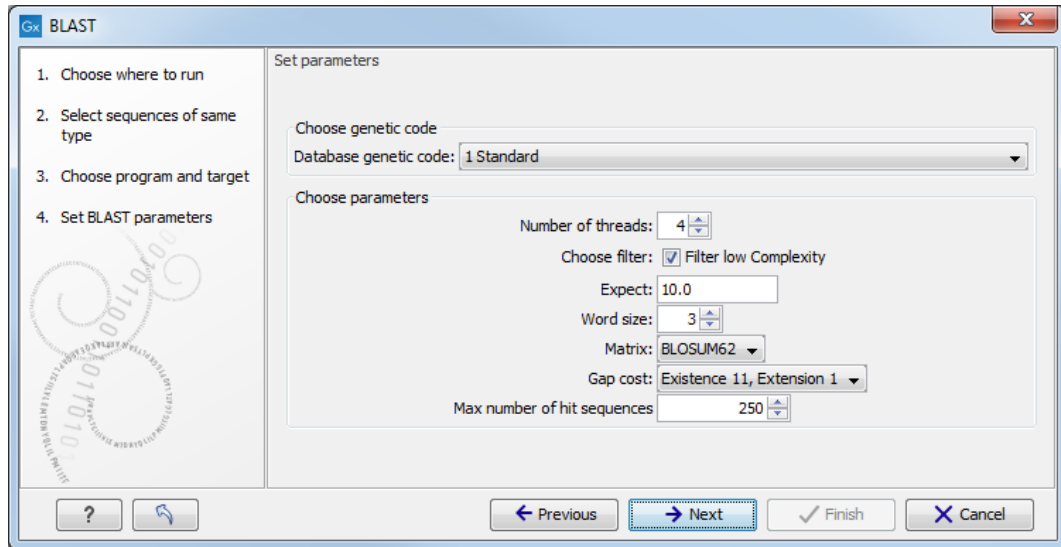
Gx BLAST

1. Choose where to run
2. Select sequences of same type
3. Choose program and target
4. Set BLAST parameters

Set parameters

Choose genetic code
Database genetic code: 1 Standard

Choose parameters
Number of threads: 4
Choose filter: Filter low Complexity
Expect: 10.0
Word size: 3
Matrix: BLOSUM62
Gap cost: Existence 11, Extension 1
Max number of hit sequences 250

?
Previous
Next
Finish
Cancel